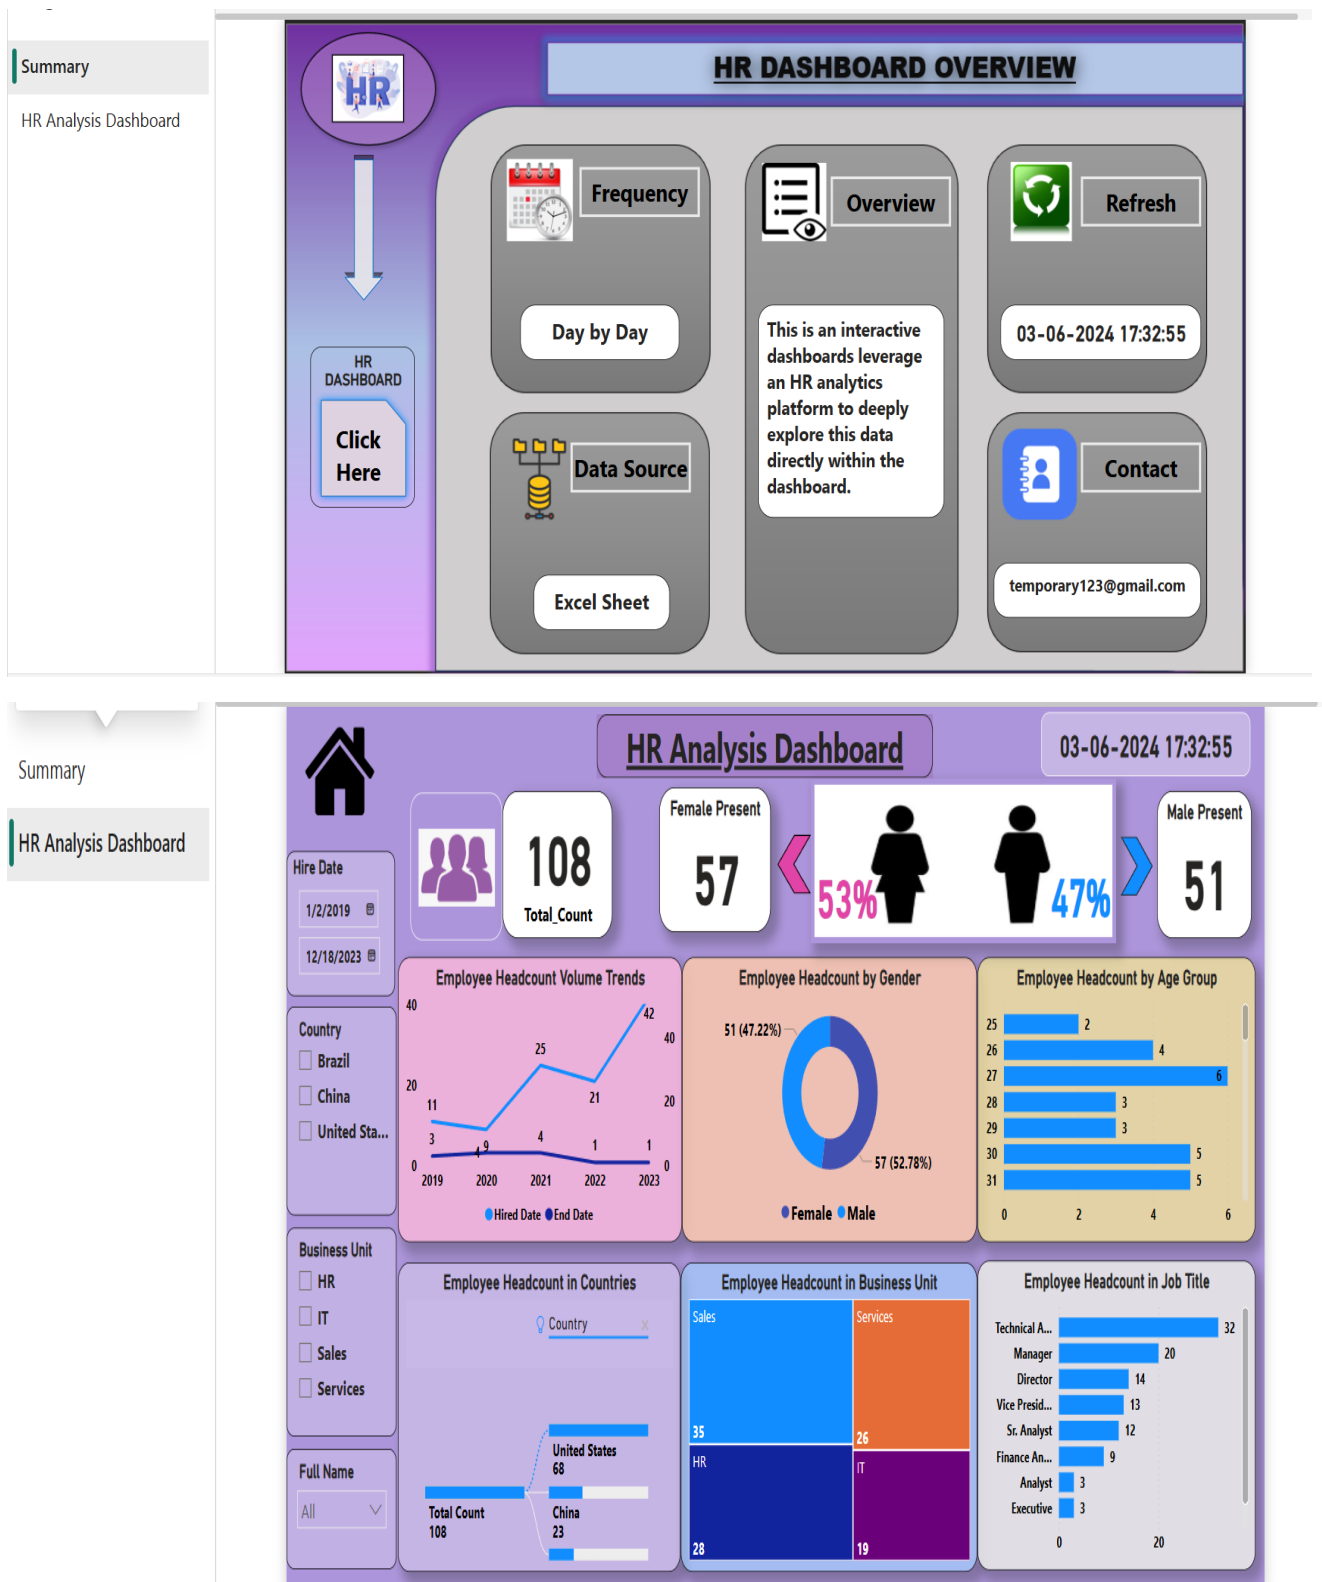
Summary

HR Analysis Dashboard

HR

HR DASHBOARD OVERVIEW

HR DASHBOARD

Click Here

Frequency

Day by Day

Overview

This is an interactive dashboards leverage an HR analytics platform to deeply explore this data directly within the dashboard.

Refresh

03-06-2024 17:32:55

Data Source

Excel Sheet

Contact

temporary123@gmail.com

Summary

HR Analysis Dashboard

HR Analysis Dashboard

03-06-2024 17:32:55

108
Total_Count

Female Present
57

53%

47%

Male Present
51

Hire Date
1/2/2019
12/18/2023

Country
Brazil
China
United Sta...

Business Unit
HR
IT
Sales
Services

Full Name
All

Employee Headcount Volume Trends
40
20
0
42
40
20
0
25
11
21
3
4
9
4
1
1
2019 2020 2021 2022 2023
Hired Date End Date

Employee Headcount by Gender
51 (47.22%)
57 (52.78%)
Female Male

Employee Headcount by Age Group
| 25 | 2 |
| 26 | 4 |
| 27 | 6 |
| 28 | 3 |
| 29 | 3 |
| 30 | 5 |
| 31 | 5 |
0 2 4 6

Employee Headcount in Countries
Country
United States 68
Total Count 108
China 23

Employee Headcount in Business Unit
Sales 35
Services 26
HR 28
IT 19

Employee Headcount in Job Title
| Technical A... | 32 |
| Manager | 20 |
| Director | 14 |
| Vice Presid... | 13 |
| Sr. Analyst | 12 |
| Finance An... | 9 |
| Analyst | 3 |
| Executive | 3 |
0 20